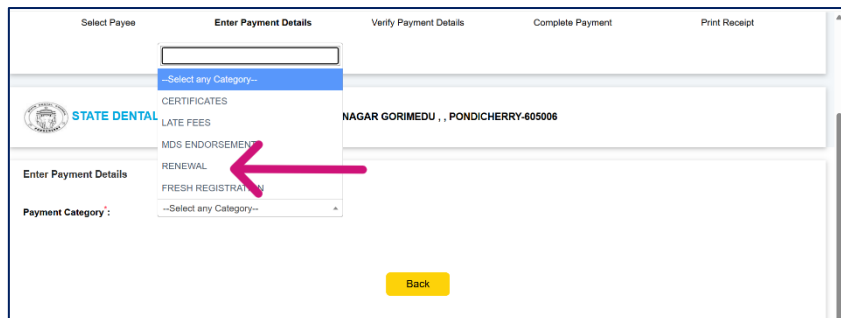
Select Payee Enter Payment Details Verify Payment Details Complete Payment Print Receipt

--Select any Category--
CERTIFICATES
LATE FEES
MDS ENDORSEMENT
RENEWAL
FRESH REGISTRATION

STATE DENTAL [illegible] NAGAR GORIMEDU , , PONDICHERRY-605006

Enter Payment Details

Payment Category*:
--Select any Category--

Back